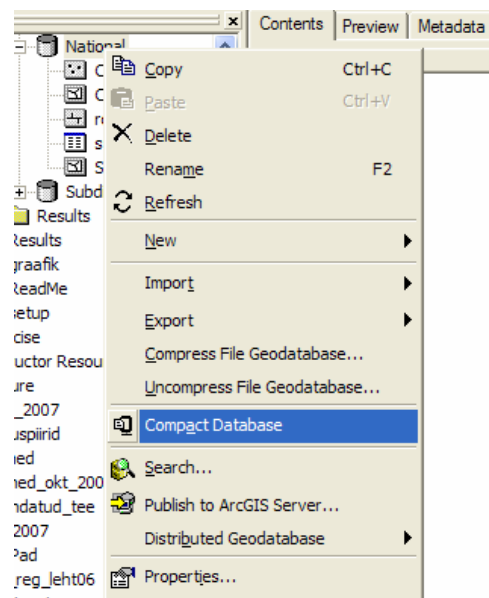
×
Contents | Preview | Metadata

National
C
C
r
s
S
Subd
Results
Results
graafik
ReadMe
setup
cise
uctor Resou
ure
_2007
uspiirid
ned
ned_okt_200
ndatud_tee
2007
Pad
reg_leht06

Copy Ctrl+C
Paste Ctrl+V
Delete
Rename F2
Refresh
New
Import
Export
Compress File Geodatabase...
Uncompress File Geodatabase...
Compact Database
Search...
Publish to ArcGIS Server...
Distributed Geodatabase
Properties...